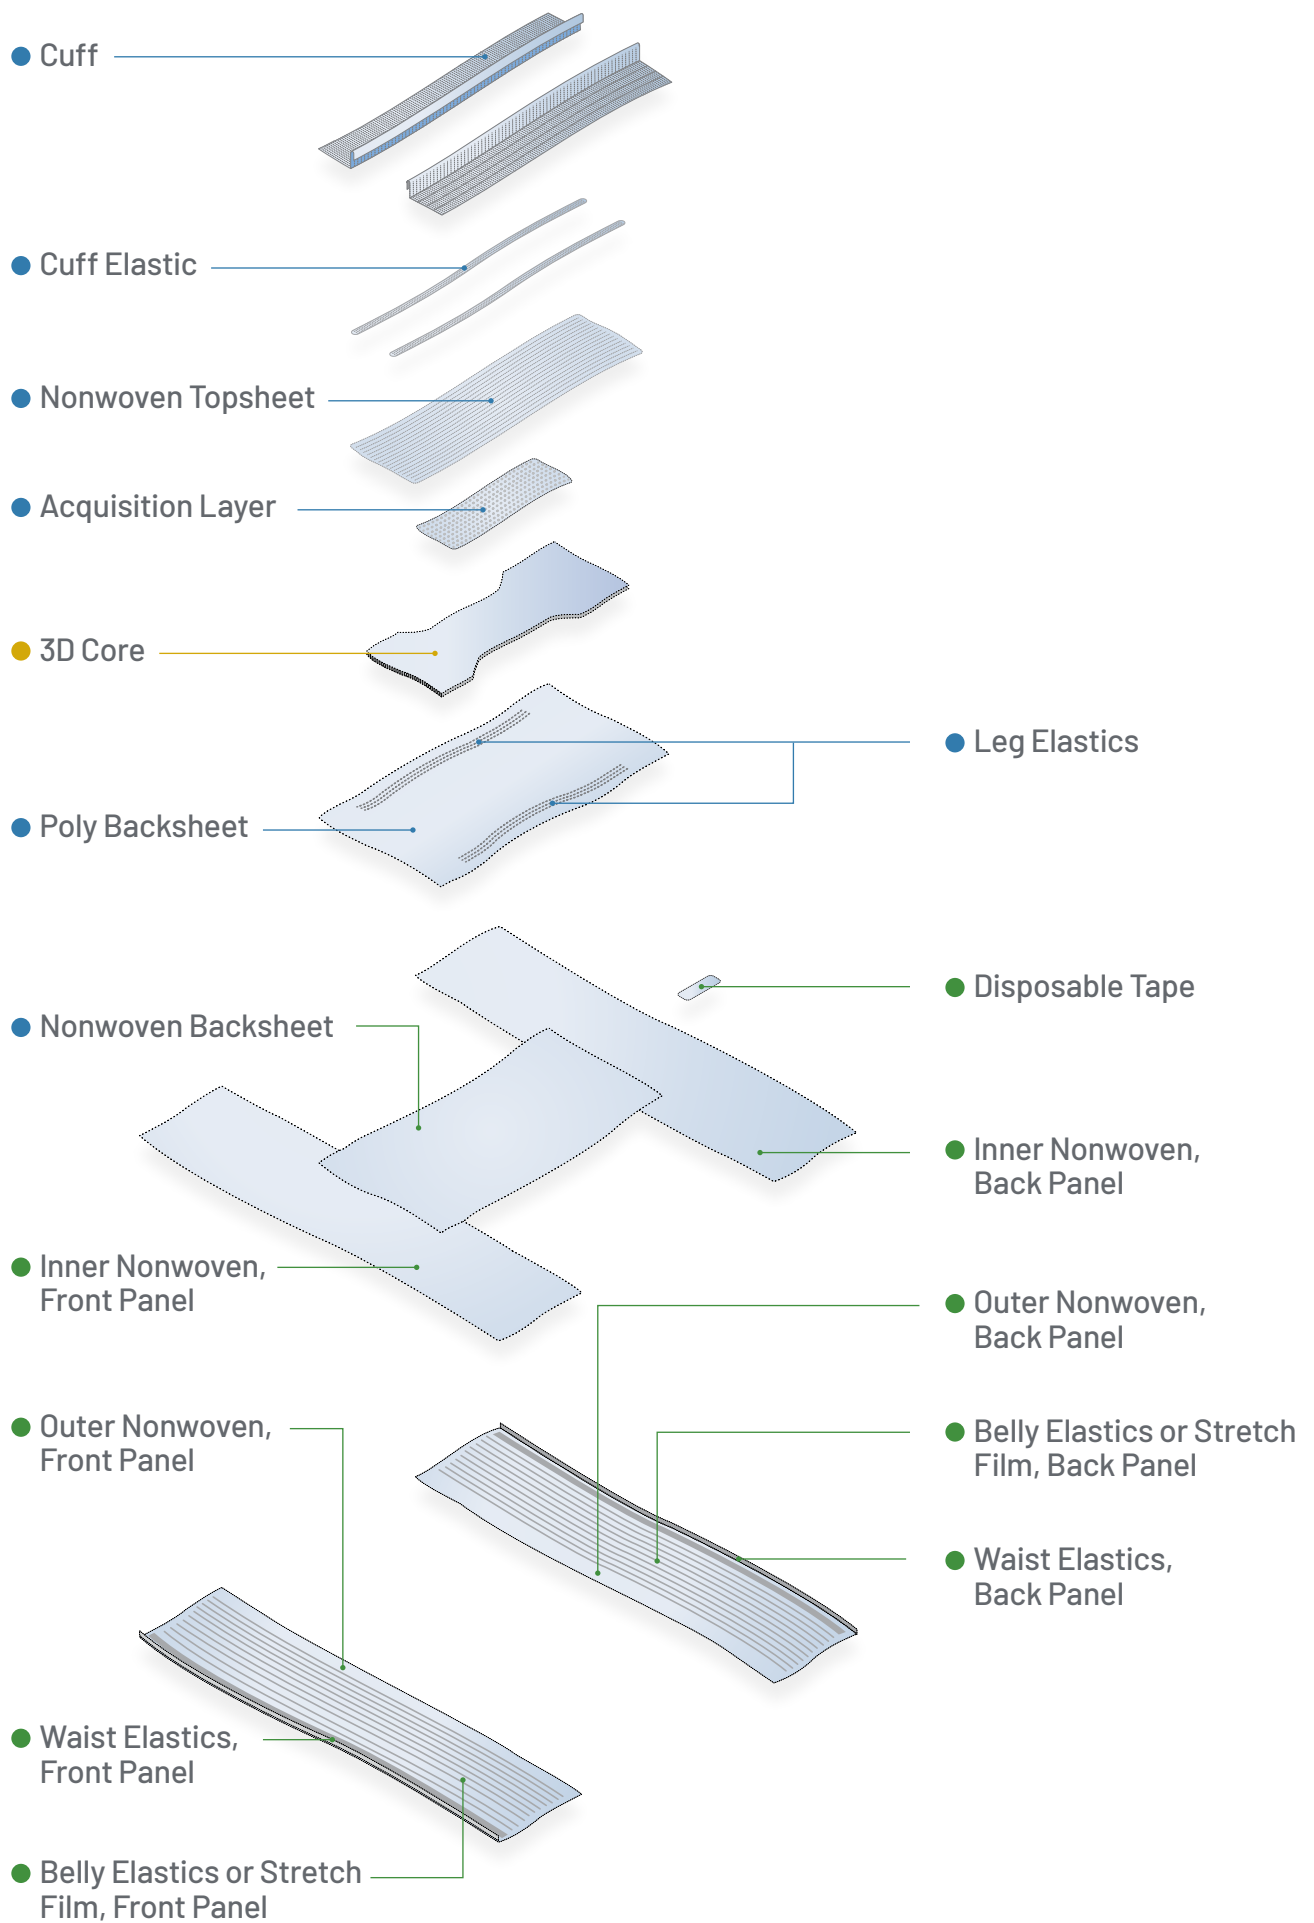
Cuff

Cuff Elastic

Nonwoven Topsheet

Acquisition Layer

3D Core

Leg Elastics

Poly Backsheet

Disposable Tape

Nonwoven Backsheet

Inner Nonwoven, Back Panel

Inner Nonwoven, Front Panel

Outer Nonwoven, Back Panel

Outer Nonwoven, Front Panel

Belly Elastics or Stretch Film, Back Panel

Waist Elastics, Back Panel

Waist Elastics, Front Panel

Belly Elastics or Stretch Film, Front Panel